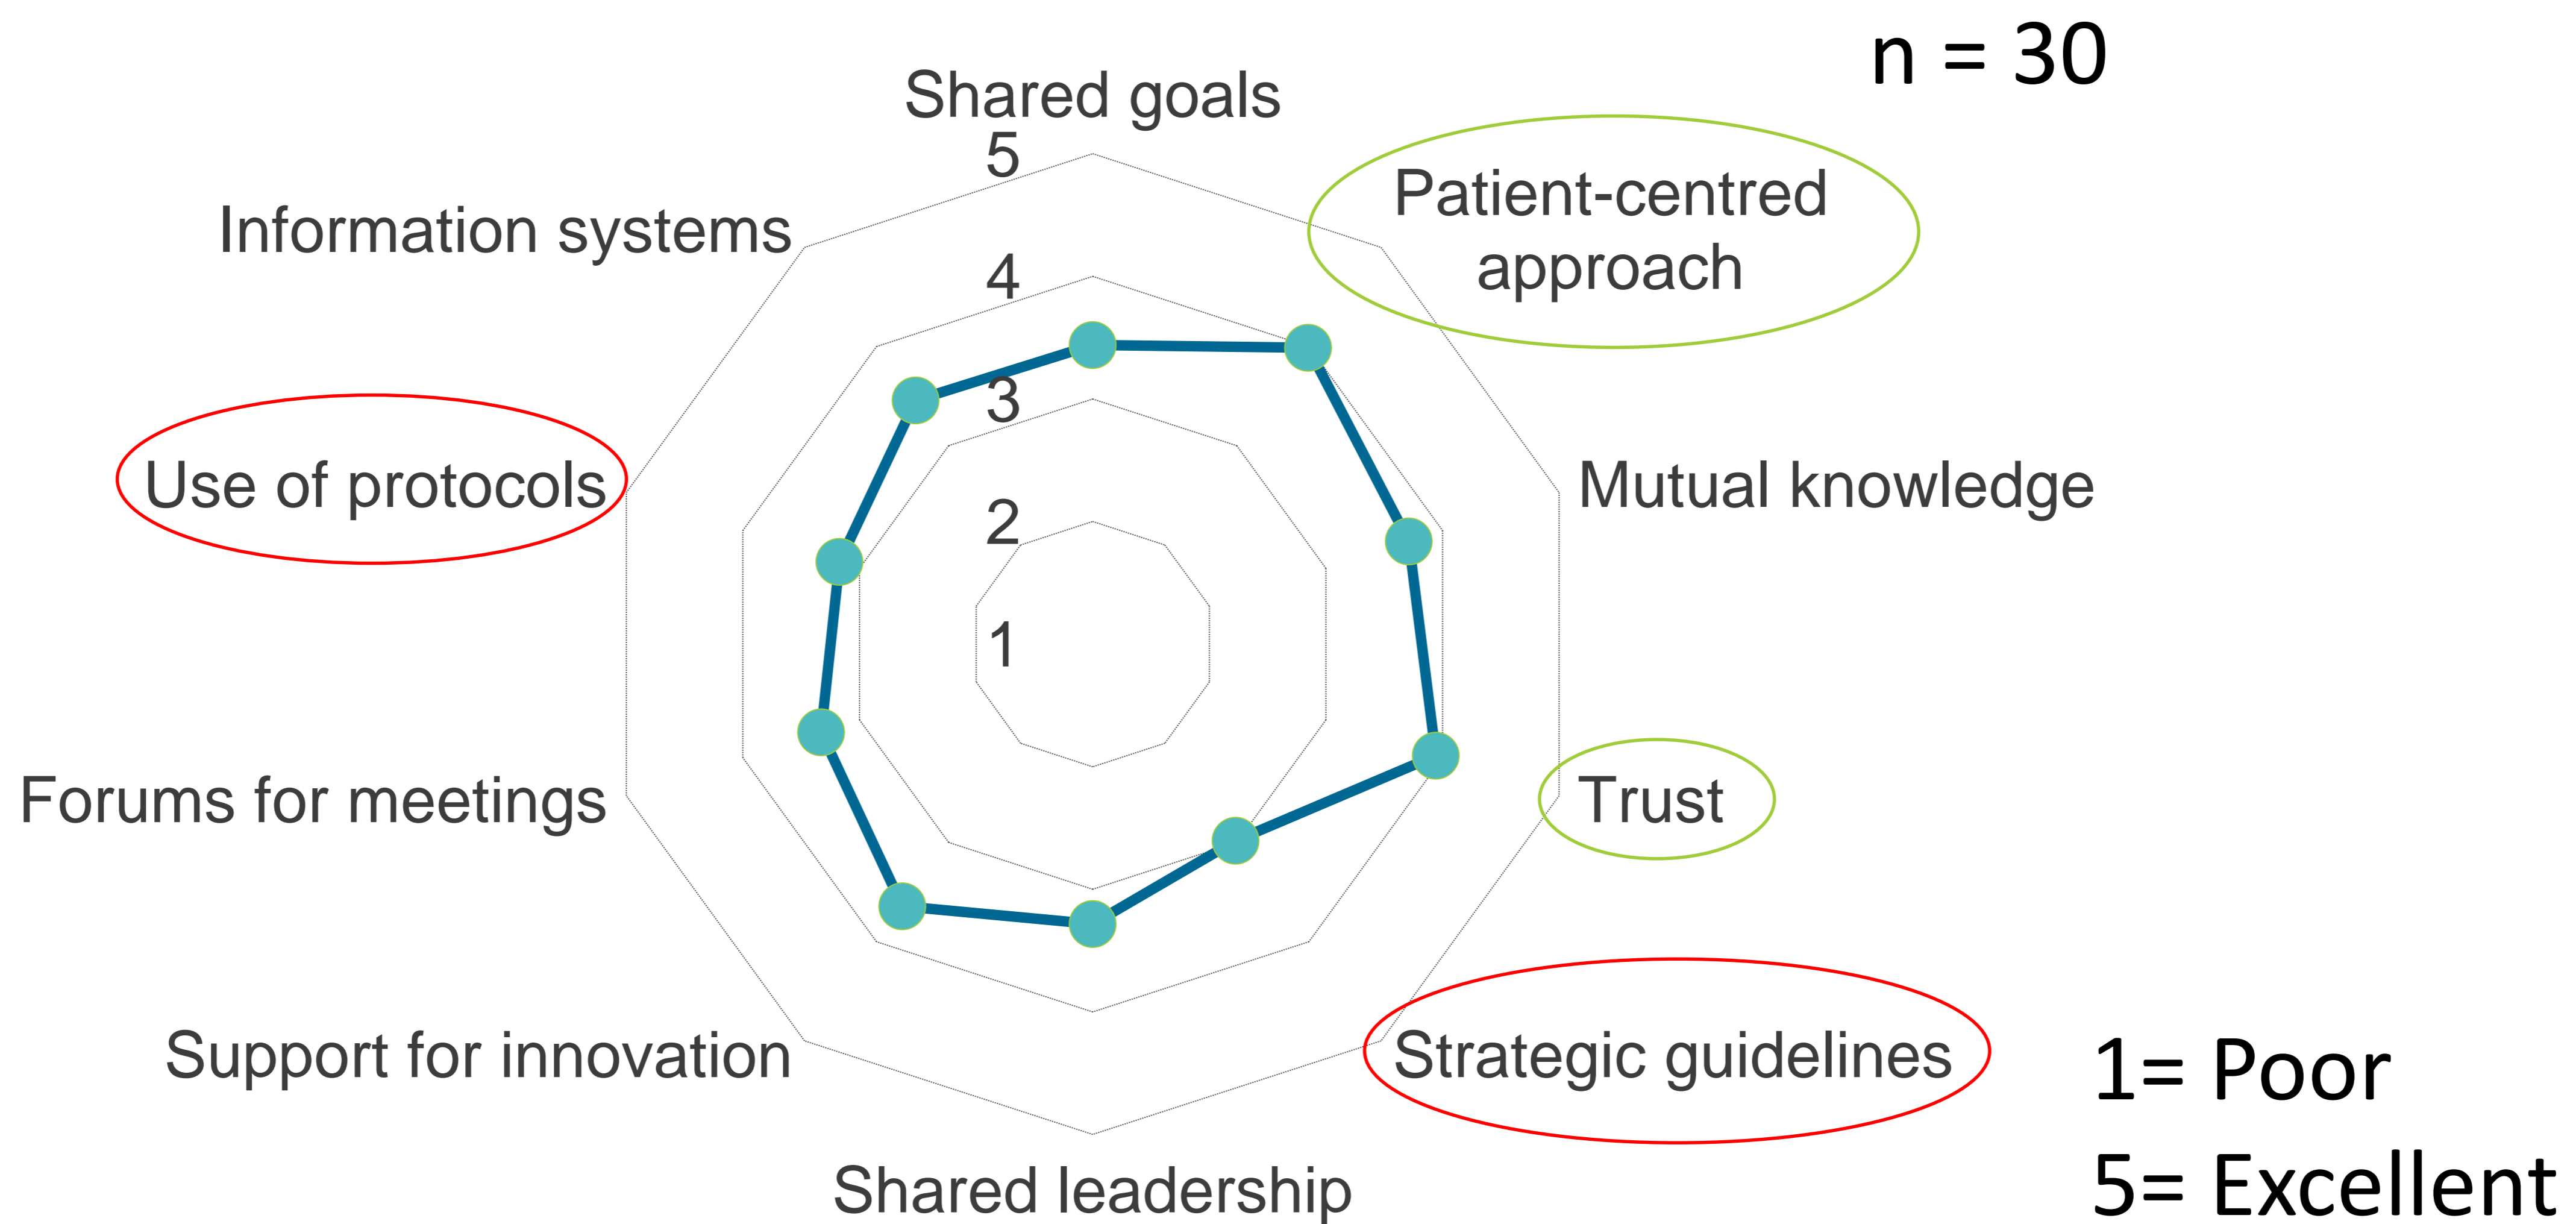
n = 30

Shared goals
5
4
3
2
1

Patient-centred approach

Mutual knowledge

Trust

Strategic guidelines

Shared leadership

Support for innovation

Forums for meetings

Use of protocols

Information systems

1= Poor
5= Excellent